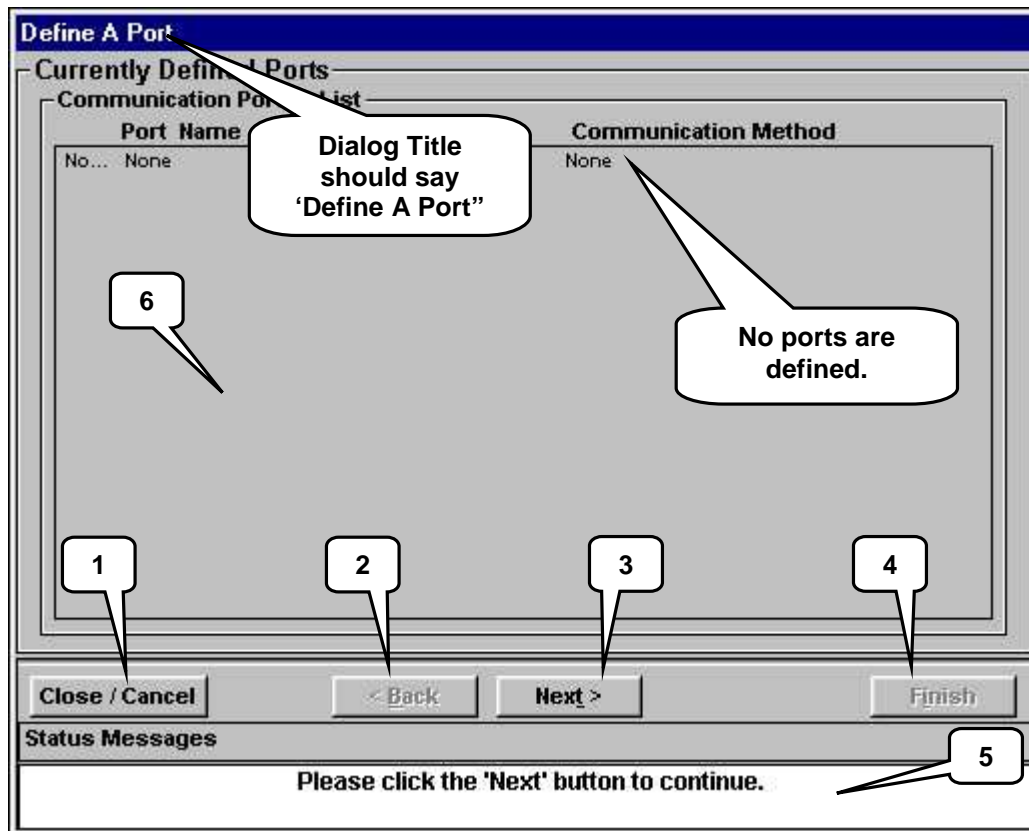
Define A Port

Currently Defin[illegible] Ports

Communication Po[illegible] List

Port Name

Communication Method

No... None

None

Dialog Title should say ‘Define A Port”

6

No ports are defined.

1

2

3

4

Close / Cancel

< Back

Next >

Finish

Status Messages

5

Please click the 'Next' button to continue.